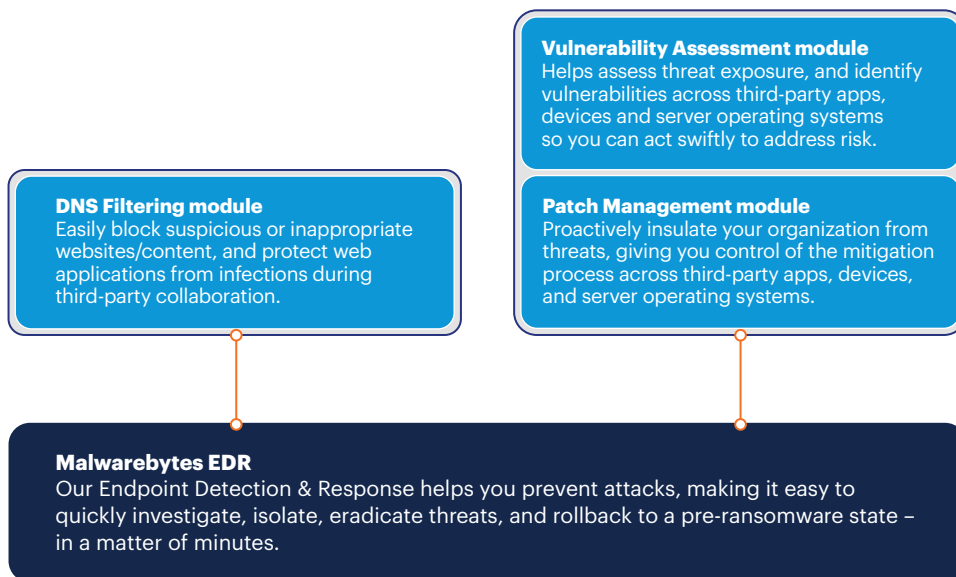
**Vulnerability Assessment module**
Helps assess threat exposure, and identify vulnerabilities across third-party apps, devices and server operating systems so you can act swiftly to address risk.

**DNS Filtering module**
Easily block suspicious or inappropriate websites/content, and protect web applications from infections during third-party collaboration.

**Patch Management module**
Proactively insulate your organization from threats, giving you control of the mitigation process across third-party apps, devices, and server operating systems.

**Malwarebytes EDR**
Our Endpoint Detection & Response helps you prevent attacks, making it easy to quickly investigate, isolate, eradicate threats, and rollback to a pre-ransomware state – in a matter of minutes.